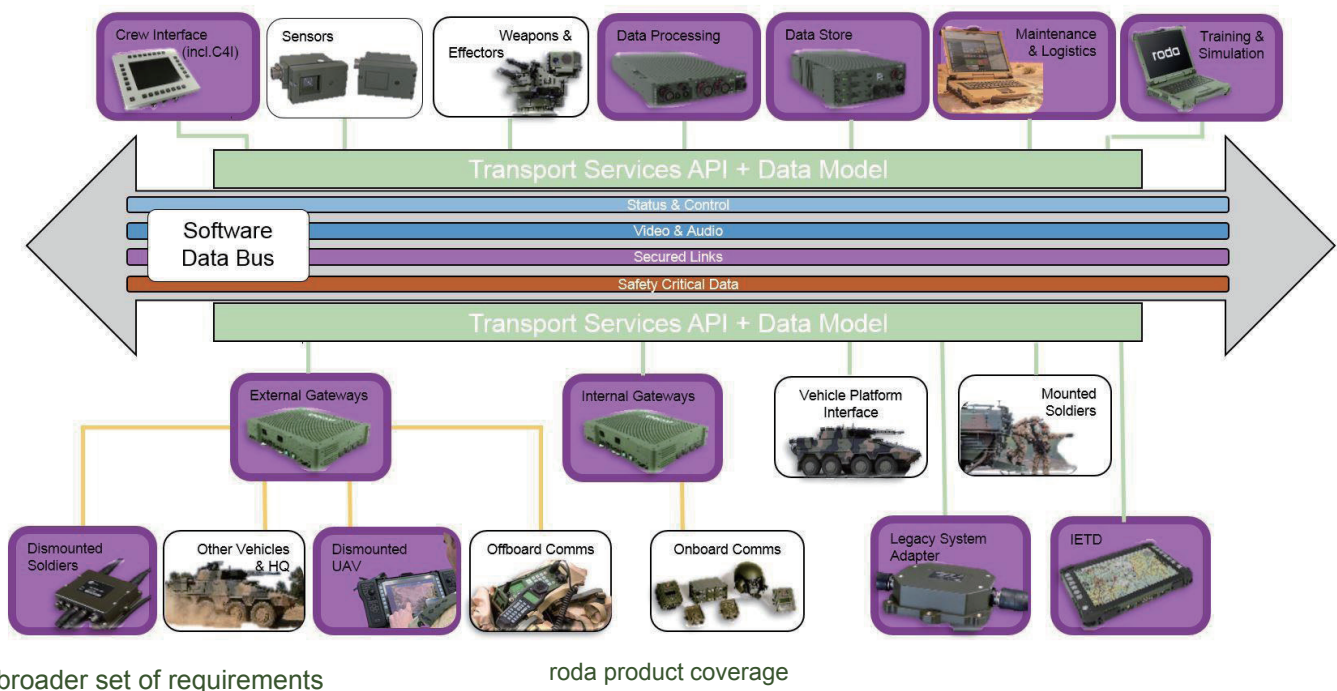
Crew Interface (incl.C4I)

Sensors

Weapons & Effectors

Data Processing

Data Store

Maintenance & Logistics

roda

Training & Simulation

Transport Services API + Data Model

Status & Control

Software Data Bus

Video & Audio

Secured Links

Safety Critical Data

Transport Services API + Data Model

External Gateways

Internal Gateways

Vehicle Platform Interface

Mounted Soldiers

Dismounted Soldiers

Other Vehicles & HQ

Dismounted UAV

Offboard Comms

Onboard Comms

Legacy System Adapter

IETD

broader set of requirements

roda product coverage